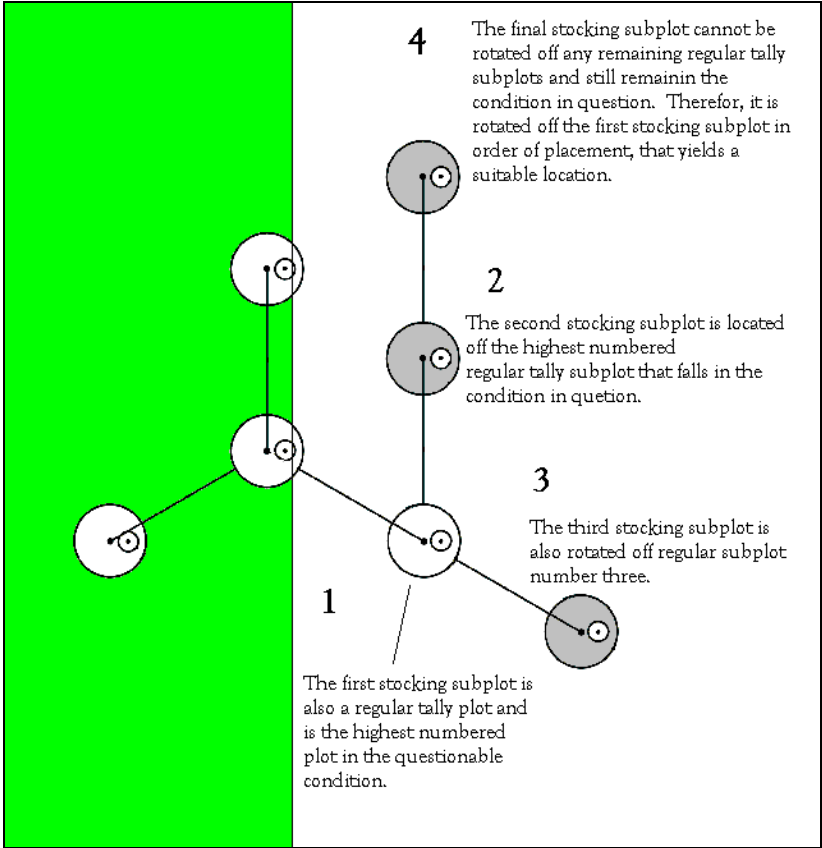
4

The final stocking subplot cannot be rotated off any remaining regular tally subplots and still remainin the condition in question. Therefor, it is rotated off the first stocking subplot in order of placement, that yields a suitable location.

2

The second stocking subplot is located off the highest numbered regular tally subplot that falls in the condition in quetion.

3

The third stocking subplot is also rotated off regular subplot number three.

1

The first stocking subplot is also a regular tally plot and is the highest numbered plot in the questionable condition.